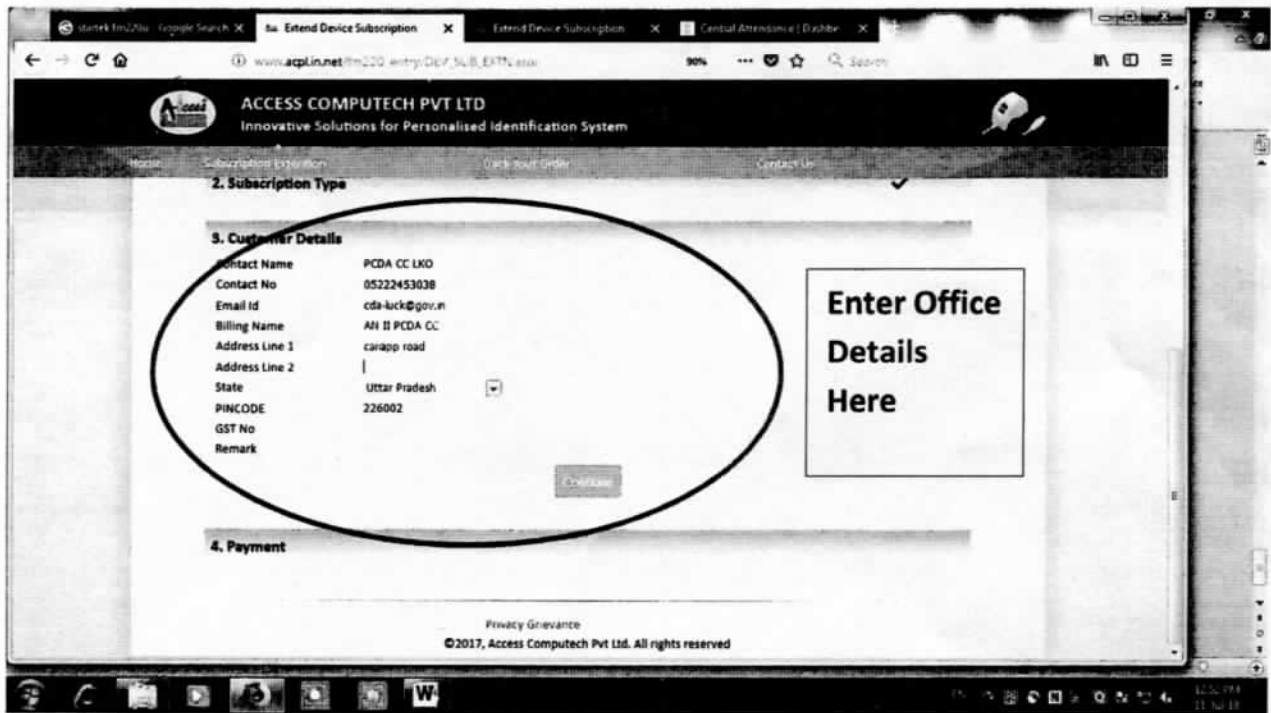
startek fm220u - Google Search ✕ | Extend Device Subscription ✕ | Extend Device Subscription ✕ | Central Attendance | Dashbo ✕

www.acpl.in.net/fm220/entry/DEV_SUB_EXTN.aspx

90%

Search

ACCESS COMPUTECH PVT LTD
Innovative Solutions for Personalised Identification System

Home | Subscription Expiration | Track your Order | Contact Us

2. Subscription Type

3. Customer Details

| | |
|---|---|
| Contact Name | PCDA CC LKO |
| Contact No | 05222453038 |
| Email Id | cda-luck@gov.in |
| Billing Name | AN II PCDA CC |
| Address Line 1 | carapp road |
| Address Line 2 | |
| State | Uttar Pradesh |
| PINCODE | 226002 |
| GST No | |
| Remark | |

Continue

Enter Office Details Here

4. Payment

Privacy Grievance
©2017, Access Computech Pvt Ltd. All rights reserved